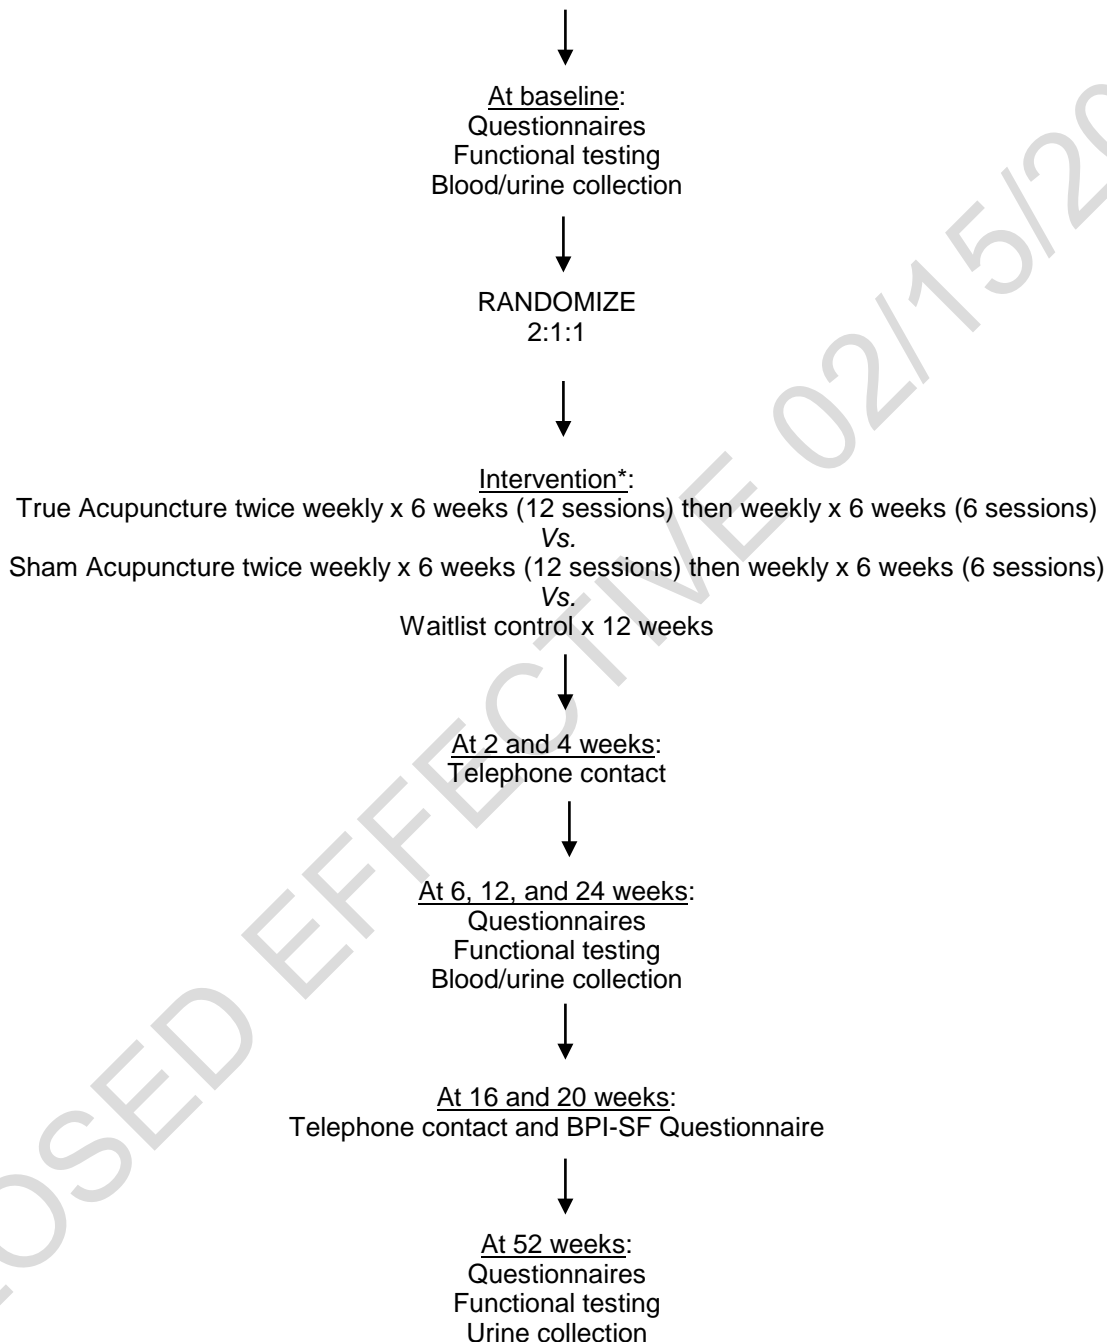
At baseline:
Questionnaires
Functional testing
Blood/urine collection

RANDOMIZE
2:1:1

Intervention*:
True Acupuncture twice weekly x 6 weeks (12 sessions) then weekly x 6 weeks (6 sessions)
Vs.
Sham Acupuncture twice weekly x 6 weeks (12 sessions) then weekly x 6 weeks (6 sessions)
Vs.
Waitlist control x 12 weeks

At 2 and 4 weeks:
Telephone contact

At 6, 12, and 24 weeks:
Questionnaires
Functional testing
Blood/urine collection

At 16 and 20 weeks:
Telephone contact and BPI-SF Questionnaire

At 52 weeks:
Questionnaires
Functional testing
Urine collection

OSED EFFECTIVE 02/15/20